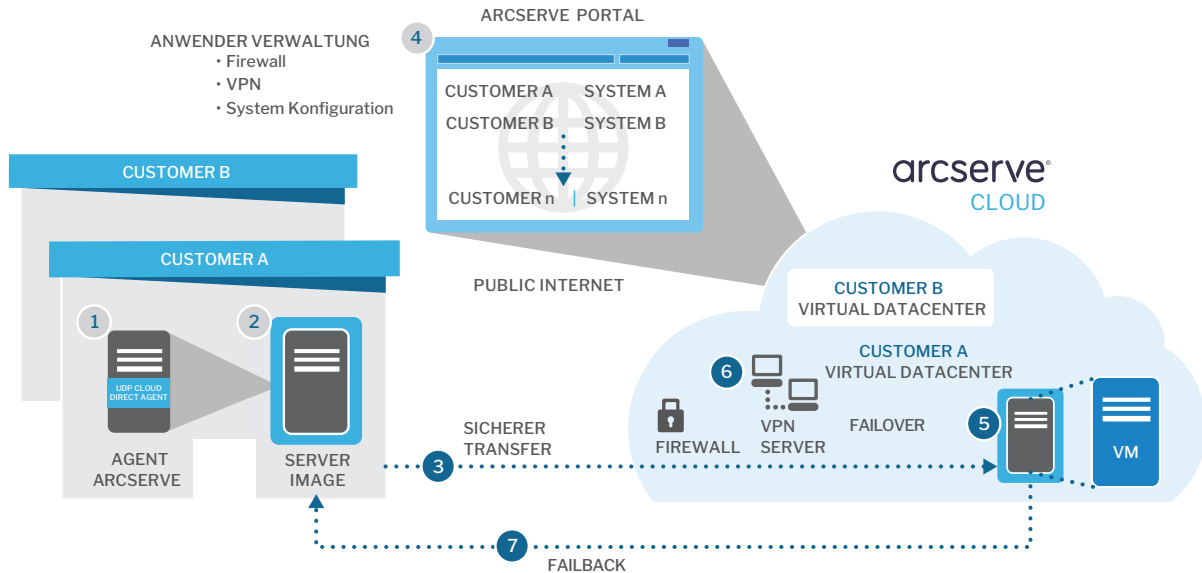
ARCSERVE PORTAL

ANWENDER VERWALTUNG
• Firewall
• VPN
• System Konfiguration

4

CUSTOMER A SYSTEM A
CUSTOMER B SYSTEM B
CUSTOMER n | SYSTEM n

arcserve®
CLOUD

CUSTOMER B

CUSTOMER A

PUBLIC INTERNET

CUSTOMER B
VIRTUAL DATACENTER

CUSTOMER A
VIRTUAL DATACENTER

1

UDP CLOUD DIRECT AGENT

2

6

FIREWALL

VPN
SERVER

FAILOVER

5

VM

AGENT
ARCSERVE

SERVER
IMAGE

SICHERER
TRANSFER

3

7

FAILBACK